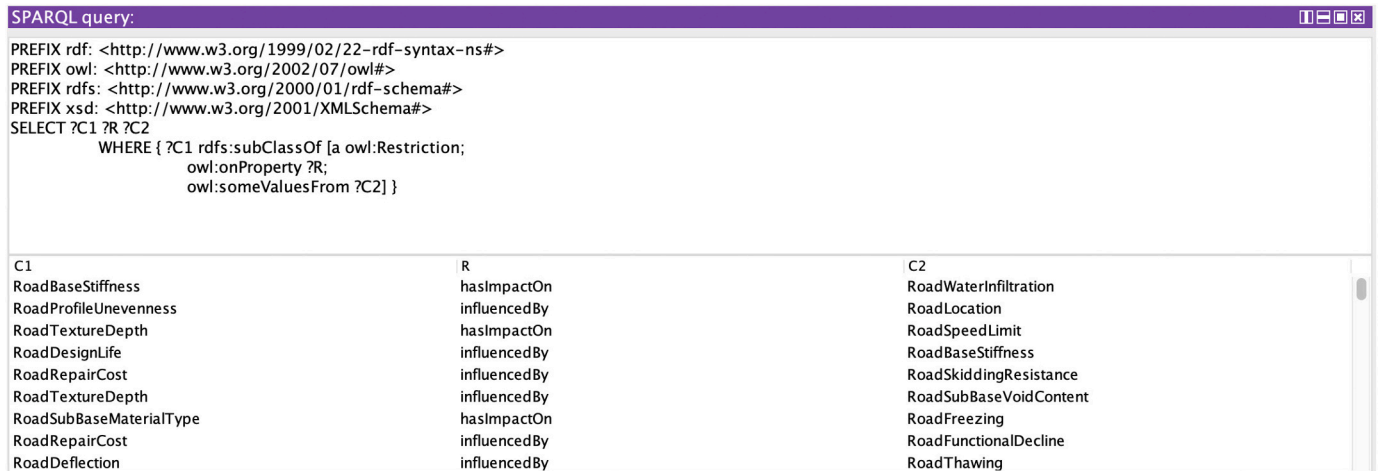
SPARQL query:

PREFIX rdf: <http://www.w3.org/1999/02/22-rdf-syntax-ns#>
PREFIX owl: <http://www.w3.org/2002/07/owl#>
PREFIX rdfs: <http://www.w3.org/2000/01/rdf-schema#>
PREFIX xsd: <http://www.w3.org/2001/XMLSchema#>
SELECT ?C1 ?R ?C2
WHERE { ?C1 rdfs:subClassOf [a owl:Restriction;
owl:onProperty ?R;
owl:someValuesFrom ?C2] }

| C1 | R | C2 |
|---|---|---|
| RoadBaseStiffness | hasImpactOn | RoadWaterInfiltration |
| RoadProfileUnevenness | influencedBy | RoadLocation |
| RoadTextureDepth | hasImpactOn | RoadSpeedLimit |
| RoadDesignLife | influencedBy | RoadBaseStiffness |
| RoadRepairCost | influencedBy | RoadSkiddingResistance |
| RoadTextureDepth | influencedBy | RoadSubBaseVoidContent |
| RoadSubBaseMaterialType | hasImpactOn | RoadFreezing |
| RoadRepairCost | influencedBy | RoadFunctionalDecline |
| RoadDeflection | influencedBy | RoadThawing |